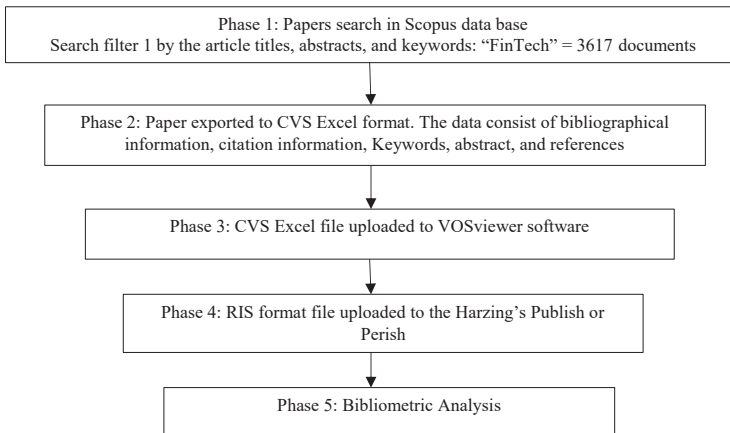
Phase 1: Papers search in Scopus data base
Search filter 1 by the article titles, abstracts, and keywords: “FinTech” = 3617 documents

Phase 2: Paper exported to CVS Excel format. The data consist of bibliographical information, citation information, Keywords, abstract, and references

Phase 3: CVS Excel file uploaded to VOSviewer software

Phase 4: RIS format file uploaded to the Harzing’s Publish or Perish

Phase 5: Bibliometric Analysis